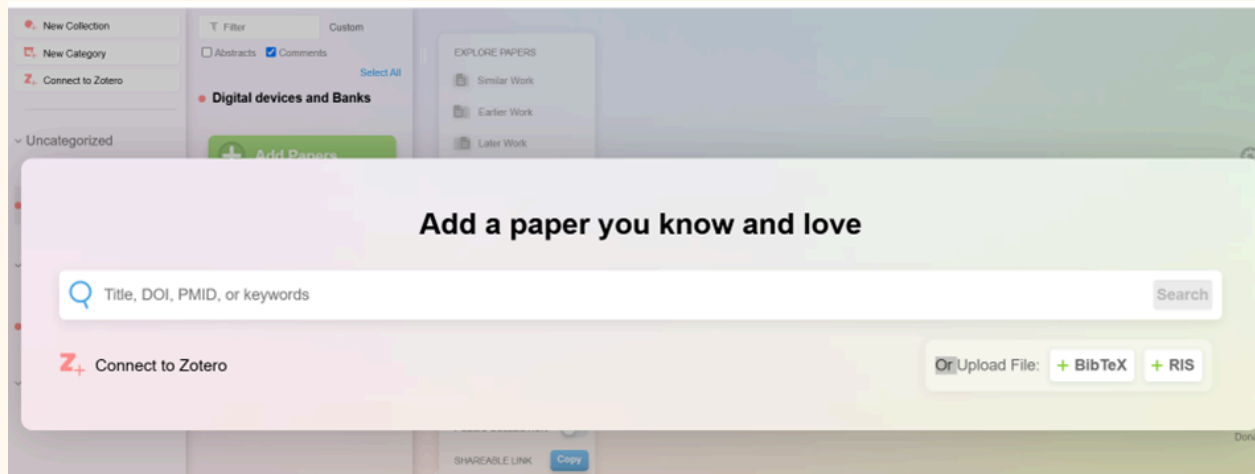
New Collection
New Category
Connect to Zotero
Uncategorized

Filter
Custom
Abstracts
Comments
Select All
Digital devices and Banks
Add Papers

EXPLORE PAPERS
Similar Work
Earlier Work
Later Work

Add a paper you know and love

Title, DOI, PMID, or keywords
Search

Connect to Zotero

Or Upload File: + BibTeX + RIS

SHAREABLE LINK
Copy
Don